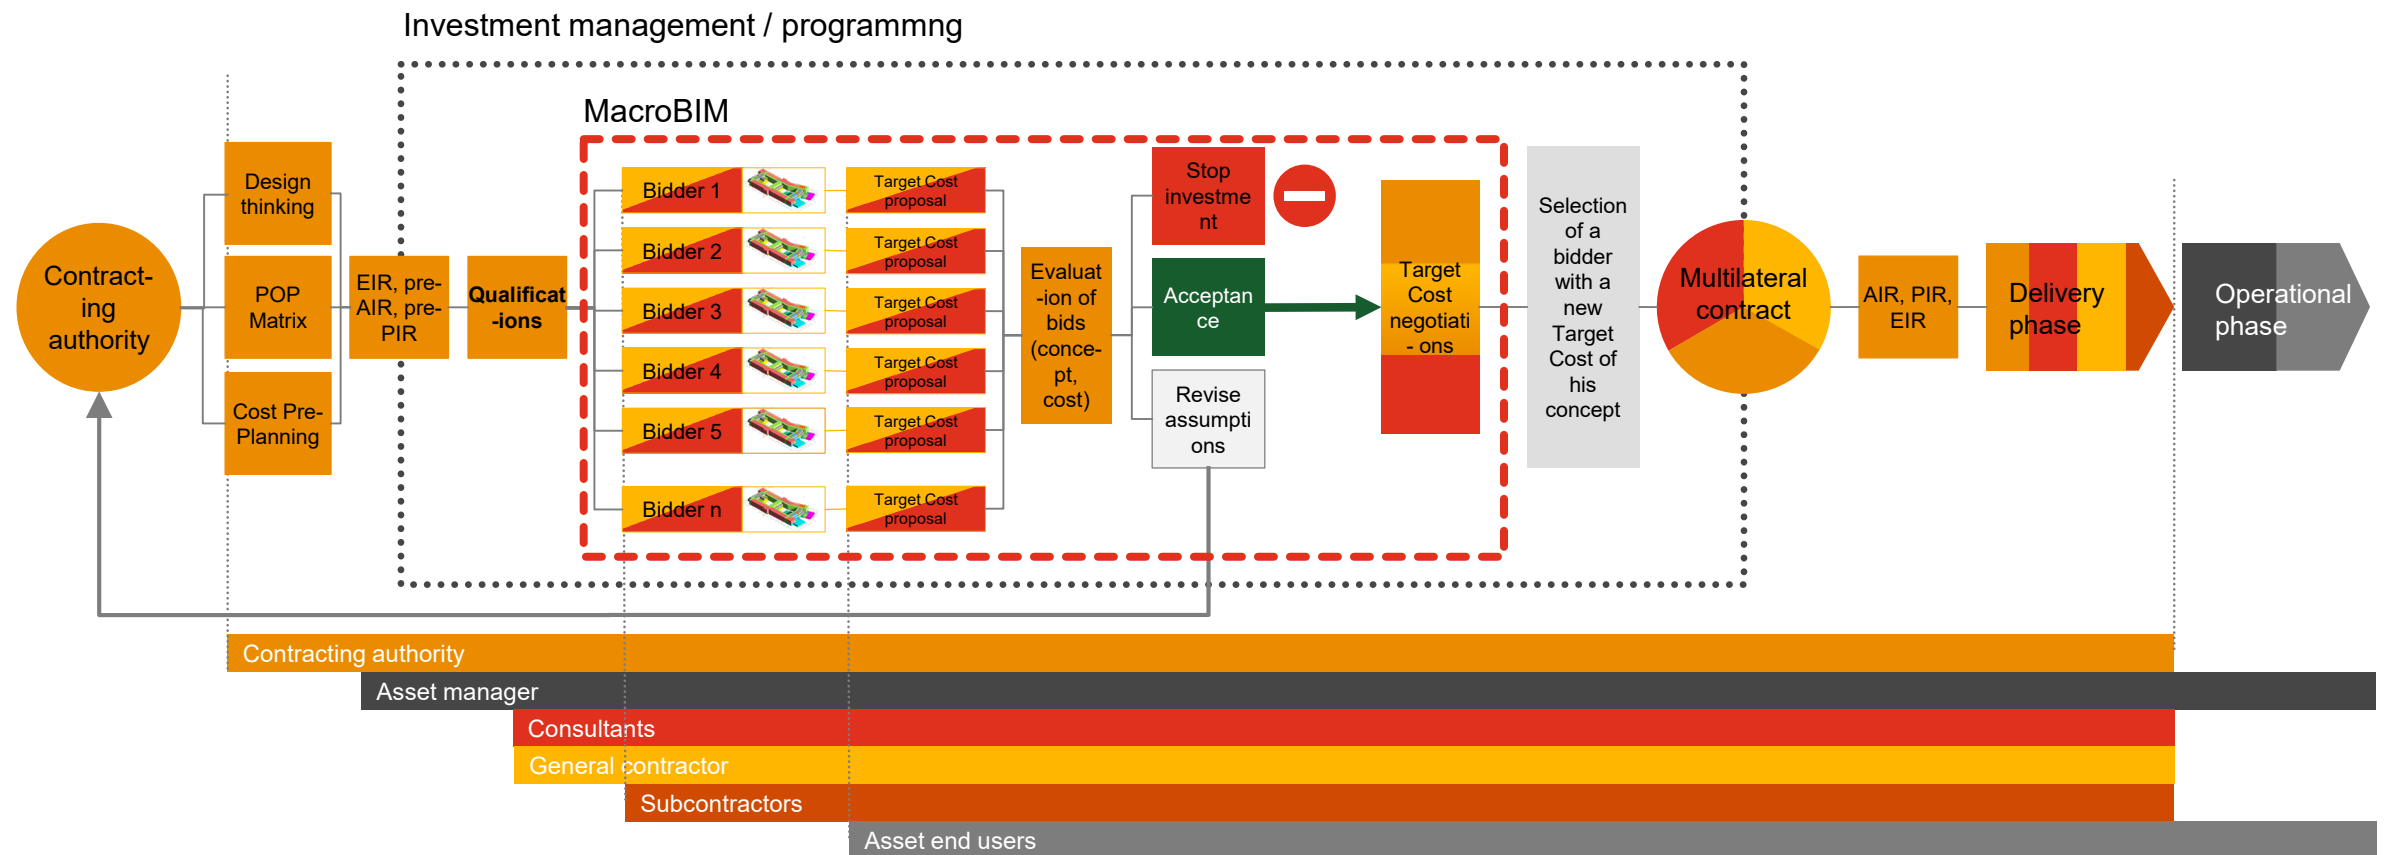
Investment management / programmng

MacroBIM

Contracting authority

Design thinking

POP Matrix

Cost Pre-Planning

EIR, pre-AIR, pre-PIR

Qualificat-ions

Bidder 1

Bidder 2

Bidder 3

Bidder 4

Bidder 5

Bidder n

Target Cost proposal

Target Cost proposal

Target Cost proposal

Target Cost proposal

Target Cost proposal

Target Cost proposal

Evaluat-ion of bids (concept, cost)

Stop investment

Acceptance

Revise assumptions

Target Cost negotiati-ons

Selection of a bidder with a new Target Cost of his concept

Multilateral contract

AIR, PIR, EIR

Delivery phase

Operational phase

Contracting authority

Asset manager

Consultants

General contractor

Subcontractors

Asset end users